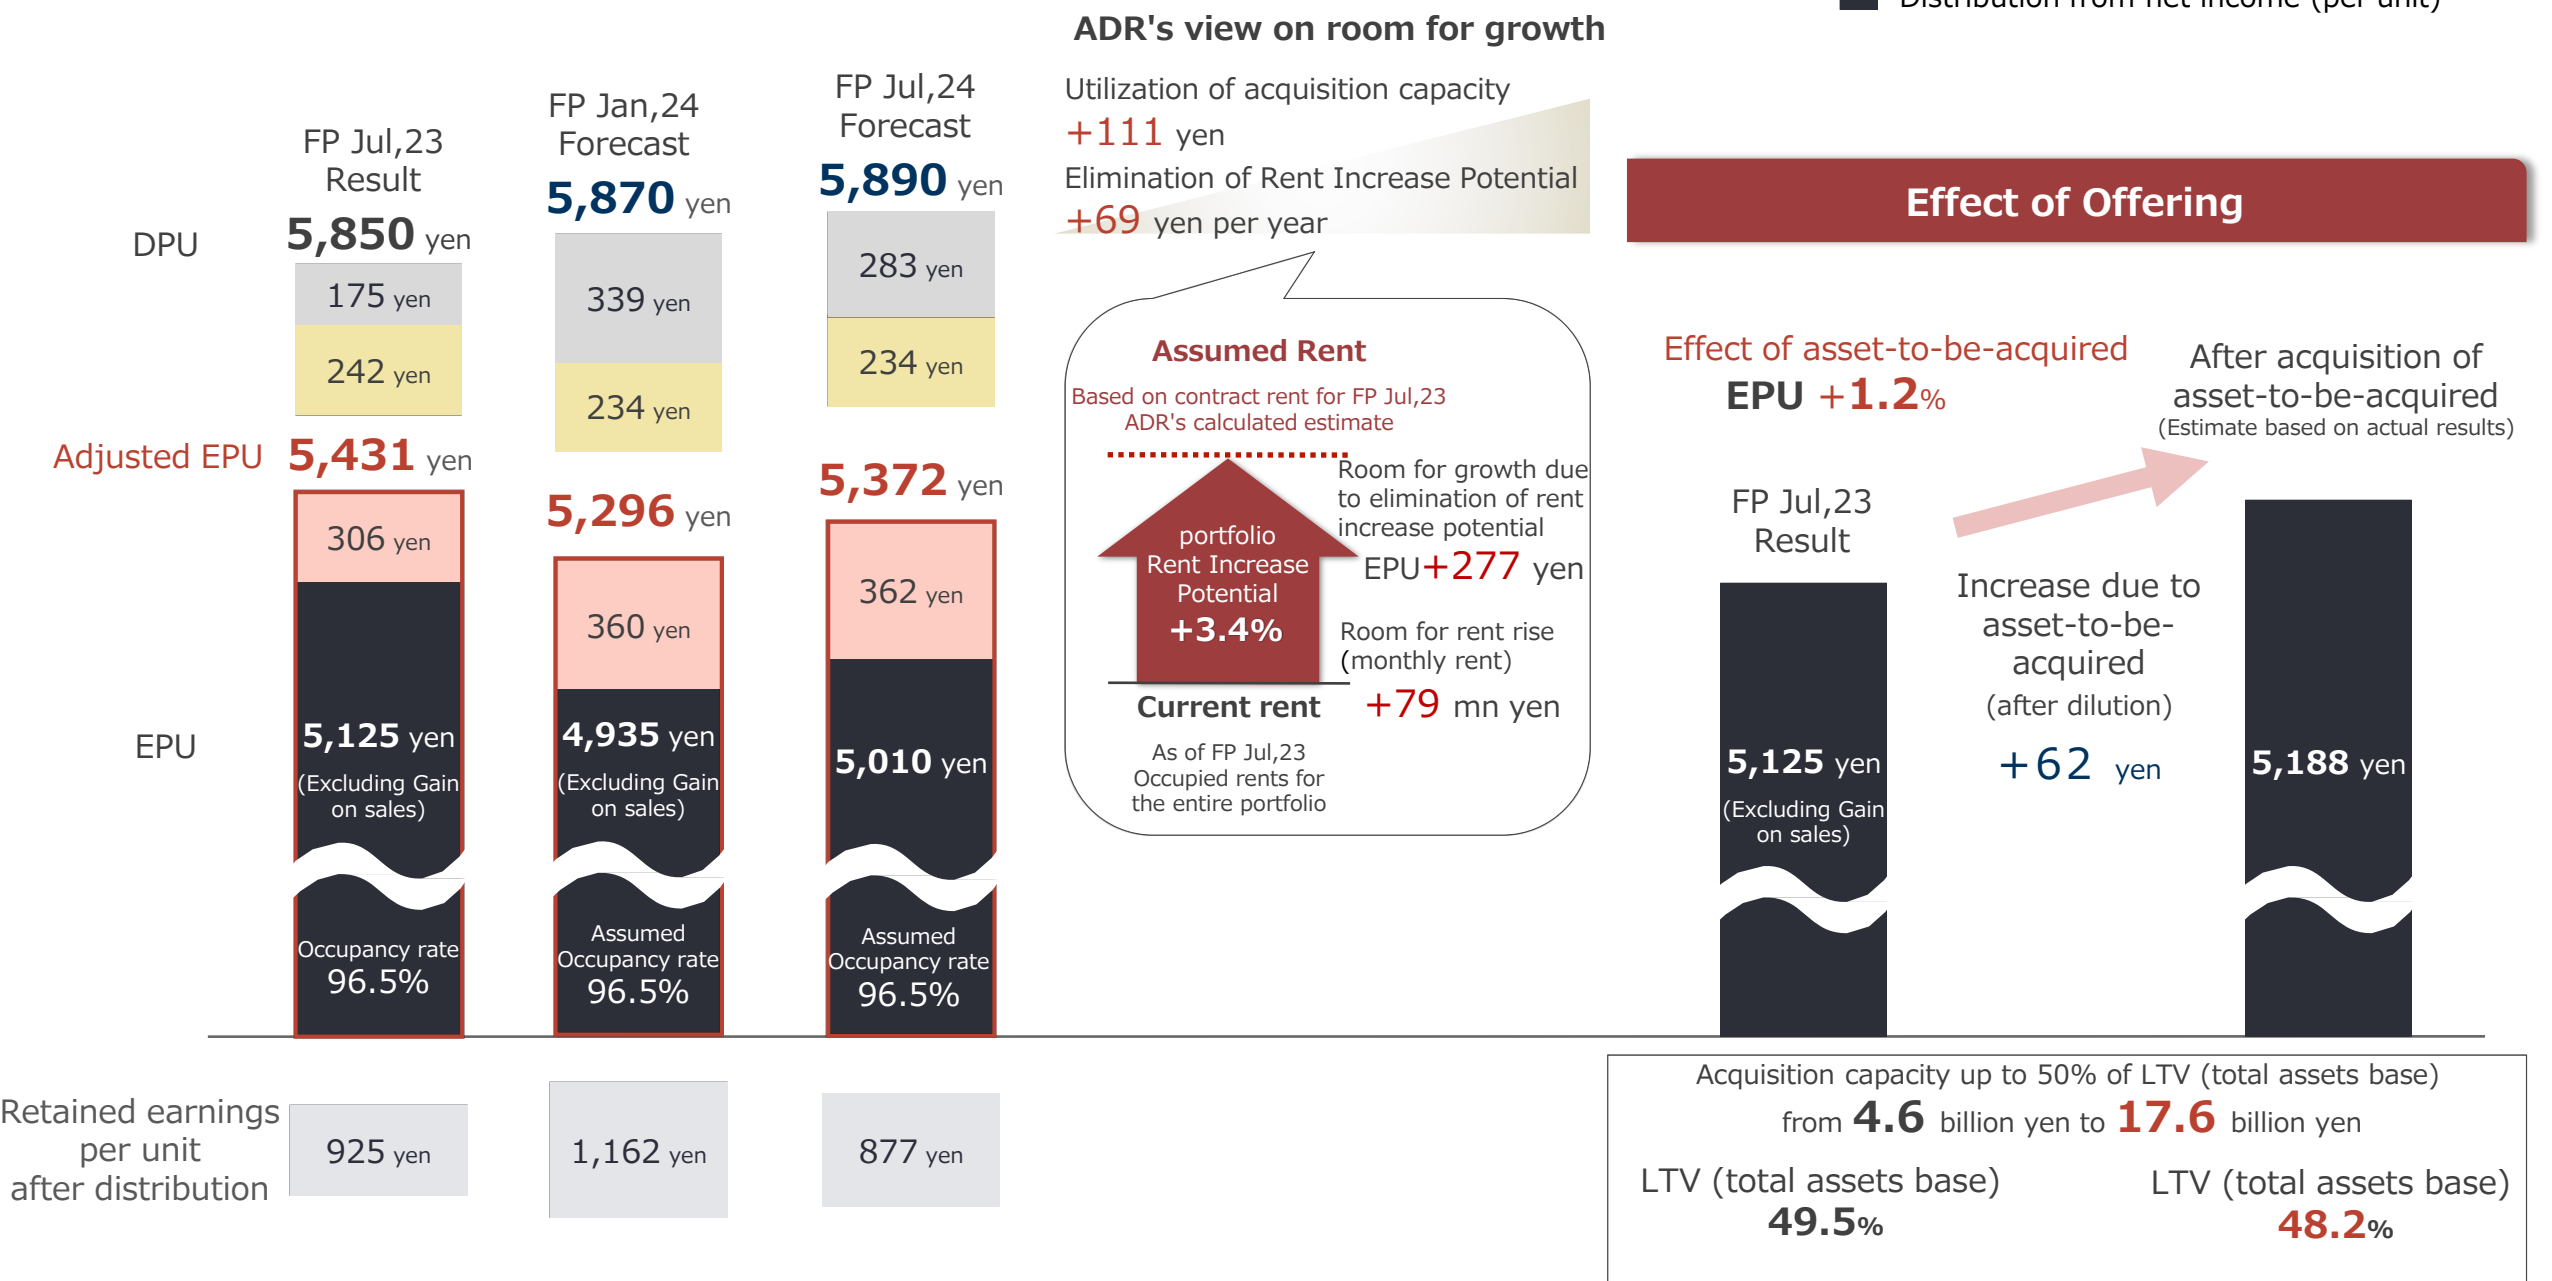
Distribution from net income (per unit)

ADR's view on room for growth

FP Jul,23 Result
FP Jan,24 Forecast
FP Jul,24 Forecast

DPU
5,850 yen
5,870 yen
5,890 yen

175 yen
242 yen
339 yen
234 yen
283 yen
234 yen

Adjusted EPU
5,431 yen
5,296 yen
5,372 yen

306 yen
360 yen
362 yen

EPU
5,125 yen (Excluding Gain on sales)
4,935 yen (Excluding Gain on sales)
5,010 yen

Occupancy rate 96.5%
Assumed Occupancy rate 96.5%
Assumed Occupancy rate 96.5%

Retained earnings per unit after distribution
925 yen
1,162 yen
877 yen

Utilization of acquisition capacity
+111 yen
Elimination of Rent Increase Potential
+69 yen per year

Assumed Rent
Based on contract rent for FP Jul,23
ADR's calculated estimate

portfolio Rent Increase Potential
+3.4%

Room for growth due to elimination of rent increase potential
EPU+277 yen

Room for rent rise (monthly rent)
+79 mn yen

Current rent
As of FP Jul,23 Occupied rents for the entire portfolio

Effect of Offering

Effect of asset-to-be-acquired
EPU +1.2%

After acquisition of asset-to-be-acquired
(Estimate based on actual results)

FP Jul,23 Result
5,125 yen
(Excluding Gain on sales)

Increase due to asset-to-be-acquired
(after dilution)
+62 yen

5,188 yen

Acquisition capacity up to 50% of LTV (total assets base)
from 4.6 billion yen to 17.6 billion yen
LTV (total assets base)
49.5%
LTV (total assets base)
48.2%